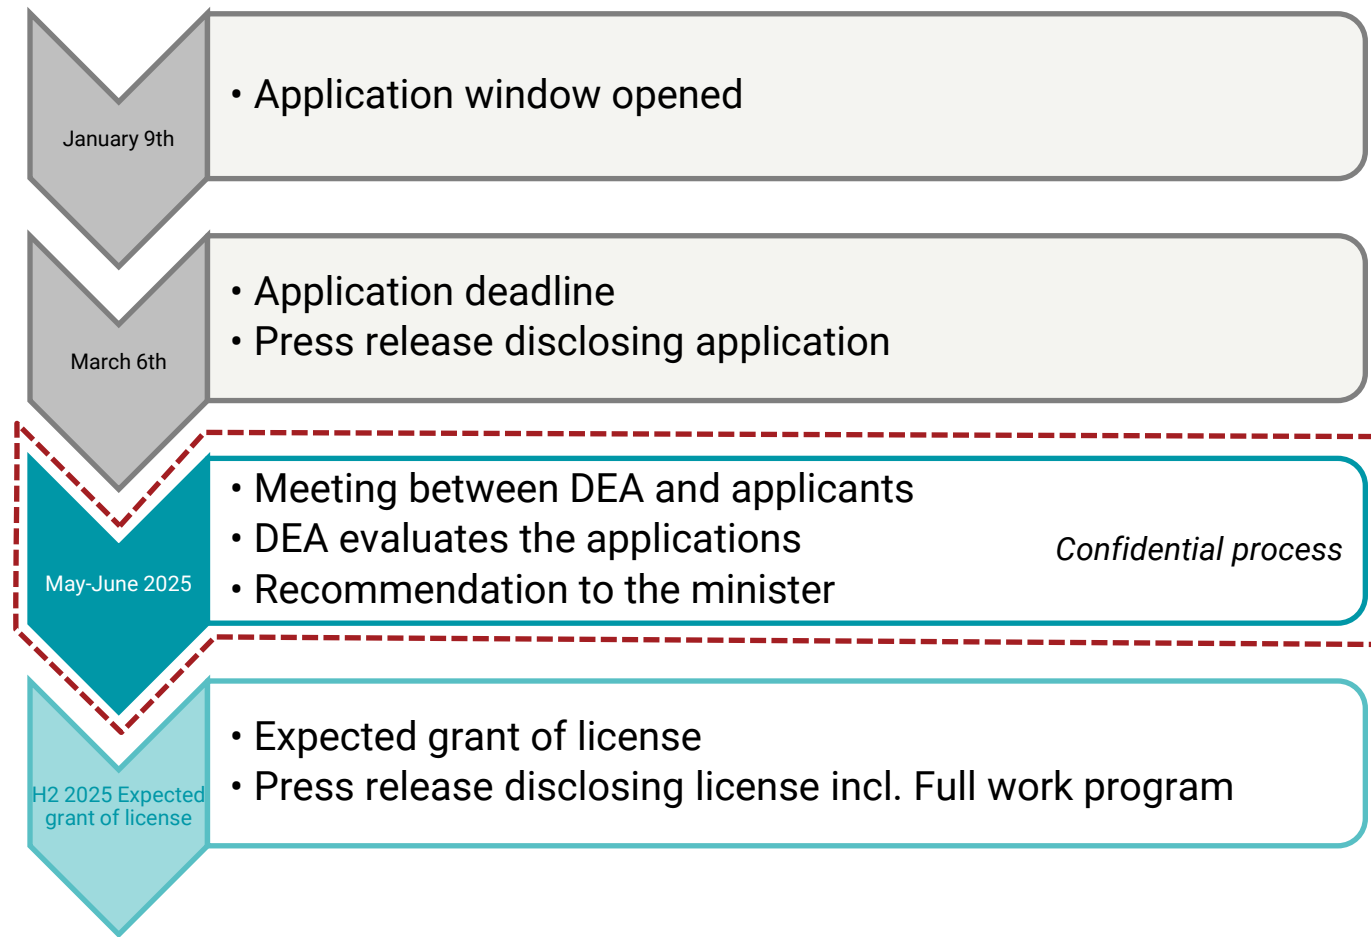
January 9th

• Application window opened

March 6th

• Application deadline
• Press release disclosing application

May-June 2025

• Meeting between DEA and applicants
• DEA evaluates the applications
• Recommendation to the minister

Confidential process

H2 2025 Expected grant of license

• Expected grant of license
• Press release disclosing license incl. Full work program